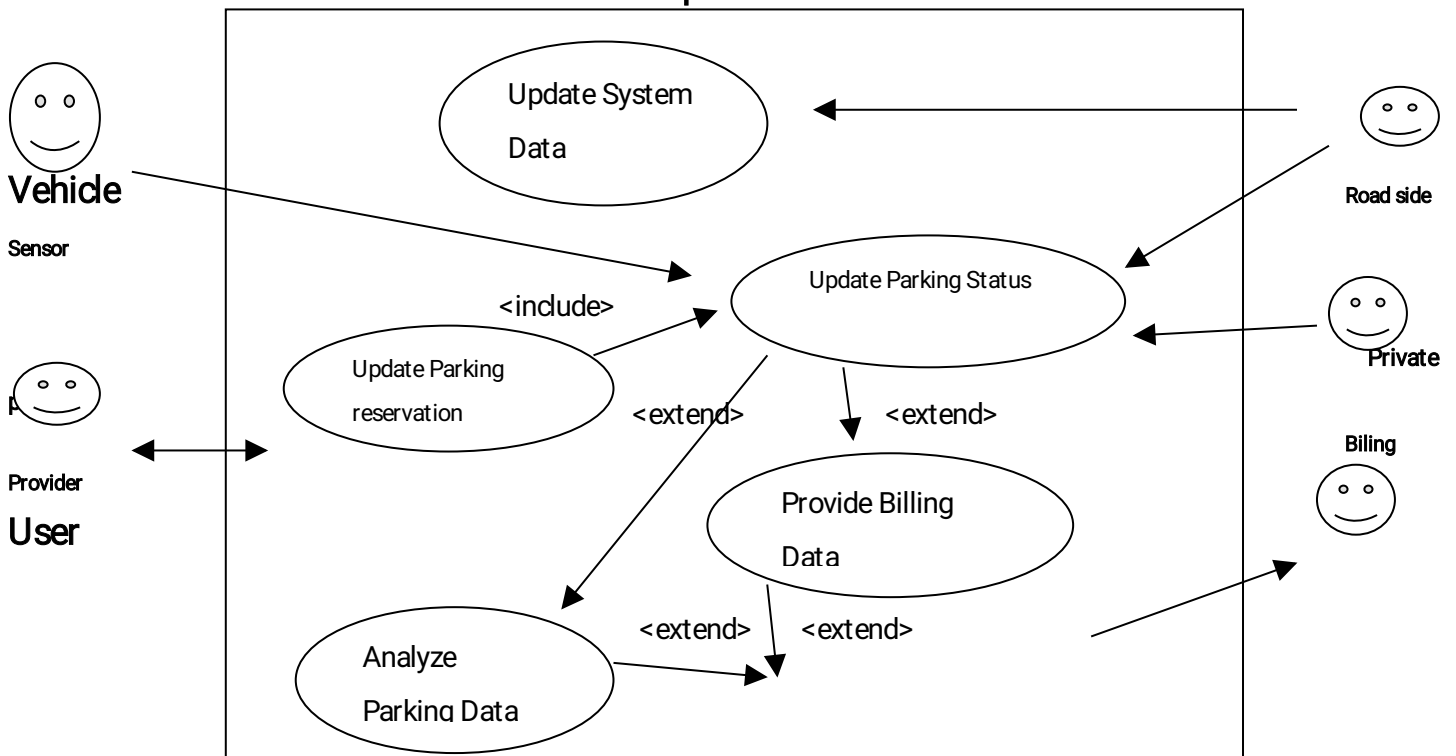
Update System Data

Vehicle

Sensor

Road side

Update Parking Status

<include>

Private

Update Parking reservation

<extend>

<extend>

P

Biling

Provider

Provide Billing Data

User

<extend>

<extend>

Analyze Parking Data